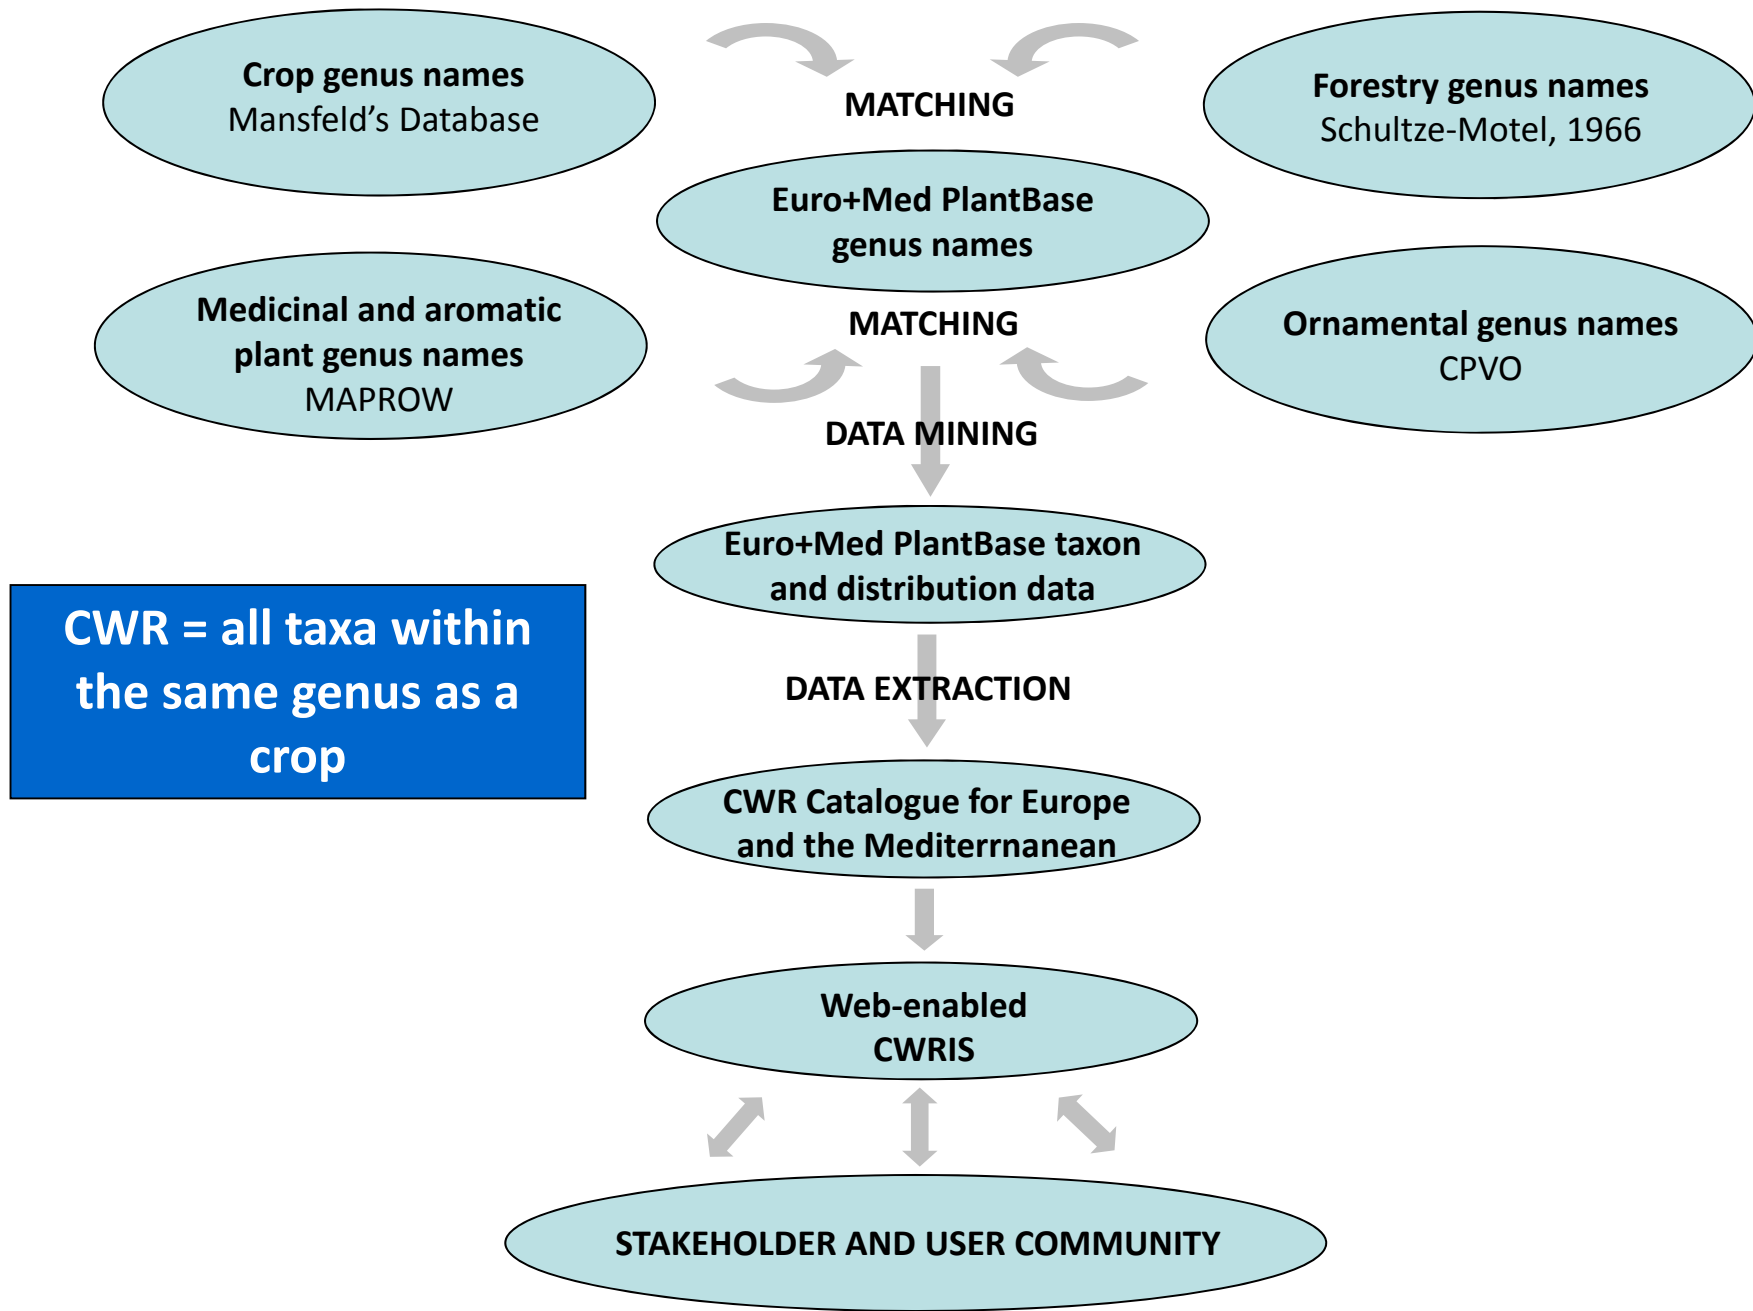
Crop genus names
Mansfeld’s Database

MATCHING

Forestry genus names
Schultze-Motel, 1966

Euro+Med PlantBase genus names

Medicinal and aromatic plant genus names
MAPROW

MATCHING

Ornamental genus names
CPVO

DATA MINING

Euro+Med PlantBase taxon and distribution data

CWR = all taxa within the same genus as a crop

DATA EXTRACTION

CWR Catalogue for Europe and the Mediterrnanean

Web-enabled CWRIS

STAKEHOLDER AND USER COMMUNITY